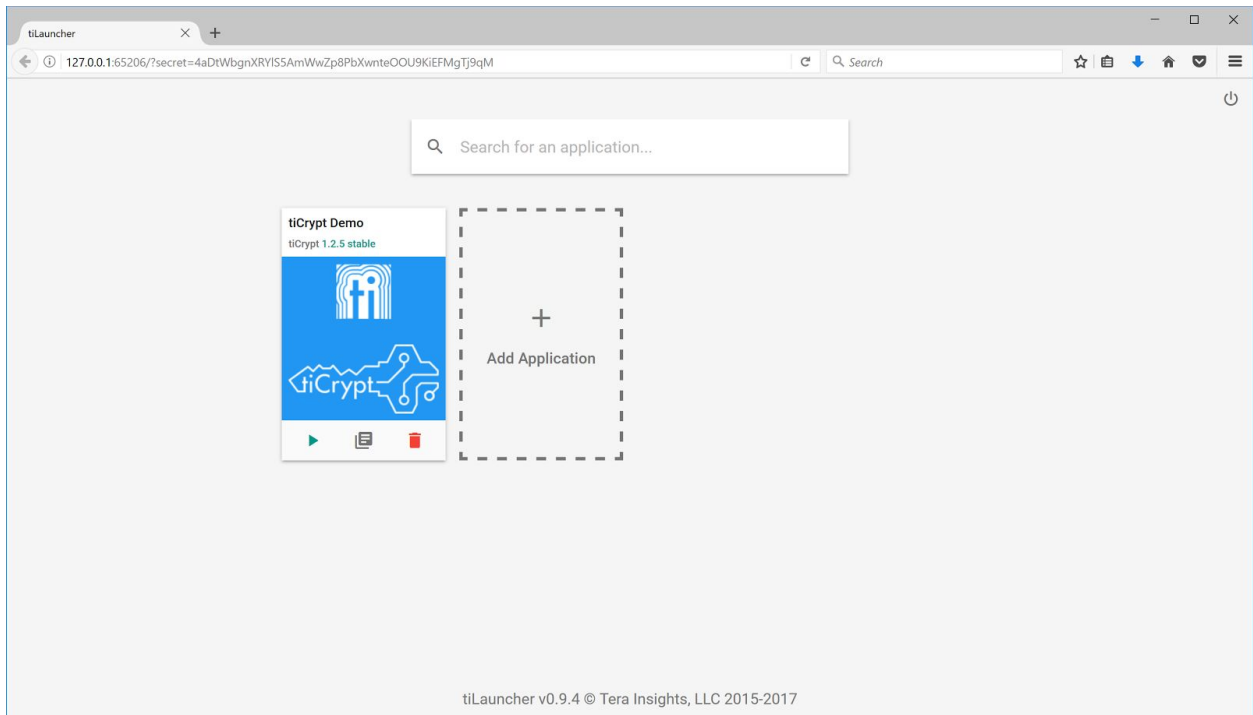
tiLauncher

127.0.0.1:65206/?secret=4aDtWbgnXRYlS5AmWwZp8PbXwnteOOU9KiEFMgTj9qM

Search

Search for an application...

tiCrypt Demo
tiCrypt 1.2.5 stable

ti

tiCrypt

+
Add Application

tiLauncher v0.9.4 © Tera Insights, LLC 2015-2017